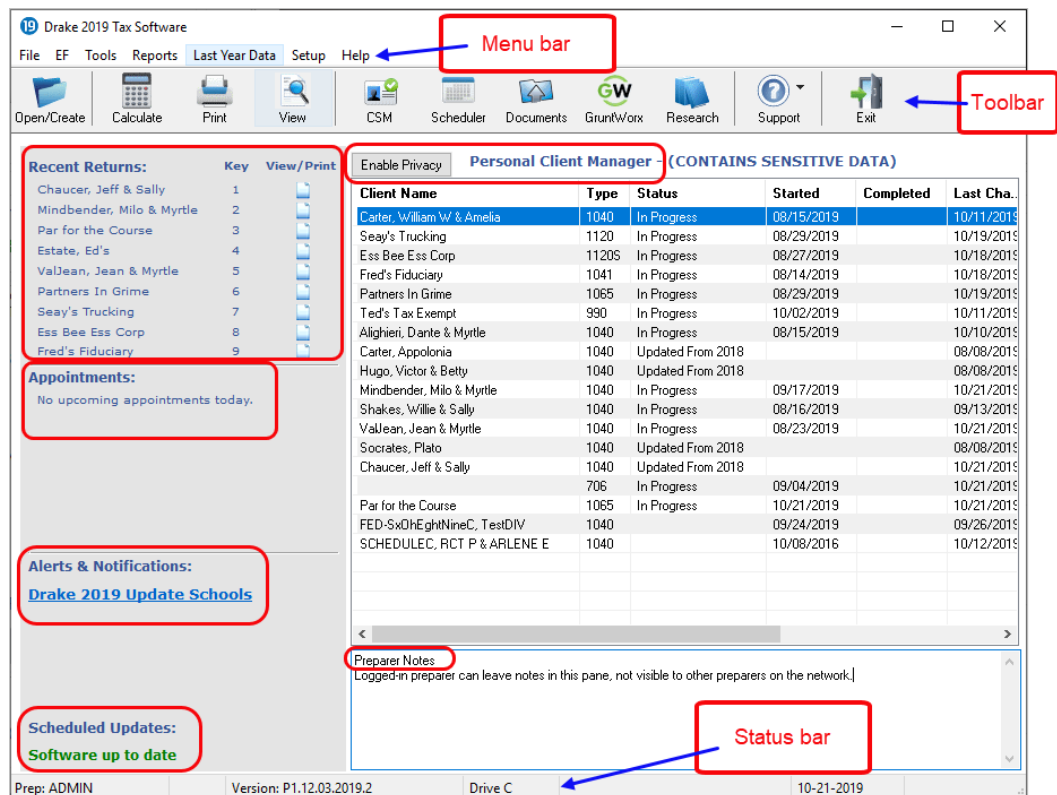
Drake 2019 Tax Software

File EF Tools Reports Last Year Data Setup Help

Menu bar

Open/Create Calculate Print View CSM Scheduler Documents GruntWorx Research Support Exit

Toolbar

Recent Returns: Key View/Print
Chaucer, Jeff & Sally 1
Mindbender, Milo & Myrtle 2
Par for the Course 3
Estate, Ed's 4
ValJean, Jean & Myrtle 5
Partners In Grime 6
Seay's Trucking 7
Ess Bee Ess Corp 8
Fred's Fiduciary 9

Appointments:
No upcoming appointments today.

Alerts & Notifications:
Drake 2019 Update Schools

Scheduled Updates:
Software up to date

Enable Privacy Personal Client Manager - (CONTAINS SENSITIVE DATA)

| Client Name | Type | Status | Started | Completed | Last Cha... |
|---|---|---|---|---|---|
| Carter, William W & Amelia | 1040 | In Progress | 08/15/2019 | | 10/11/2019 |
| Seay's Trucking | 1120 | In Progress | 08/29/2019 | | 10/19/2019 |
| Ess Bee Ess Corp | 1120S | In Progress | 08/27/2019 | | 10/18/2019 |
| Fred's Fiduciary | 1041 | In Progress | 08/14/2019 | | 10/18/2019 |
| Partners In Grime | 1065 | In Progress | 08/29/2019 | | 10/19/2019 |
| Ted's Tax Exempt | 990 | In Progress | 10/02/2019 | | 10/11/2019 |
| Alighieri, Dante & Myrtle | 1040 | In Progress | 08/15/2019 | | 10/10/2019 |
| Carter, Appolonia | 1040 | Updated From 2018 | | | 08/08/2019 |
| Hugo, Victor & Betty | 1040 | Updated From 2018 | | | 08/08/2019 |
| Mindbender, Milo & Myrtle | 1040 | In Progress | 09/17/2019 | | 10/21/2019 |
| Shakes, Willie & Sally | 1040 | In Progress | 08/16/2019 | | 09/13/2019 |
| ValJean, Jean & Myrtle | 1040 | In Progress | 08/23/2019 | | 10/21/2019 |
| Socrates, Plato | 1040 | Updated From 2018 | | | 08/08/2019 |
| Chaucer, Jeff & Sally | 1040 | Updated From 2018 | | | 10/21/2019 |
| | 706 | In Progress | 09/04/2019 | | 10/21/2019 |
| Par for the Course | 1065 | In Progress | 10/21/2019 | | 10/21/2019 |
| FED-SxOhEghtNineC, TestDIV | 1040 | | 09/24/2019 | | 09/26/2019 |
| SCHEDULEC, RCT P & ARLENE E | 1040 | | 10/08/2016 | | 10/12/2019 |

Preparer Notes
Logged-in preparer can leave notes in this pane, not visible to other preparers on the network.

Status bar

Prep: ADMIN Version: P1.12.03.2019.2 Drive C 10-21-2019